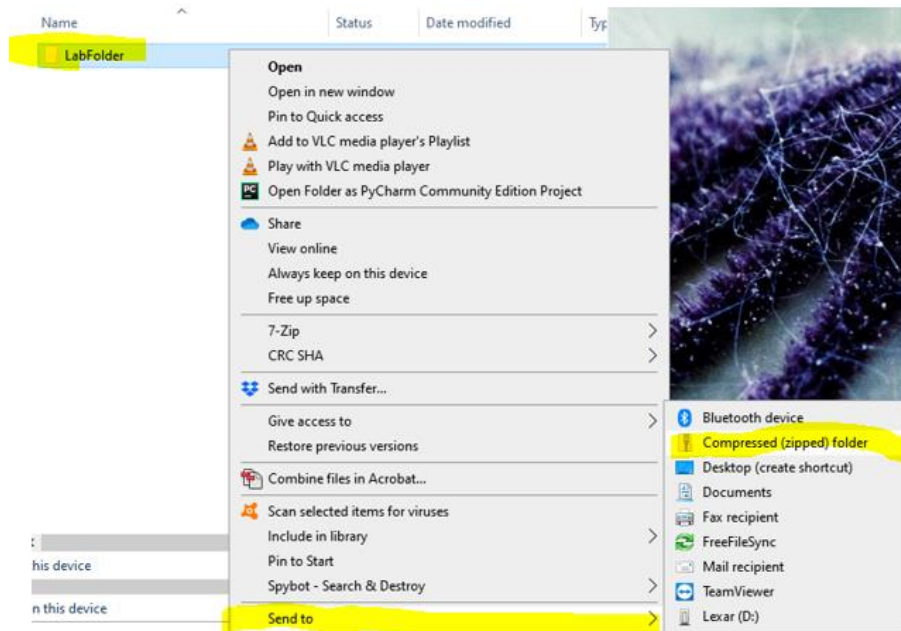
Name

Status

Date modified

Typ

LabFolder

Open
Open in new window
Pin to Quick access
Add to VLC media player's Playlist
Play with VLC media player
Open Folder as PyCharm Community Edition Project

Share
View online
Always keep on this device
Free up space

7-Zip
CRC SHA

Send with Transfer...

Give access to
Restore previous versions

Combine files in Acrobat...

Scan selected items for viruses
Include in library
Pin to Start
Spybot - Search & Destroy

Send to

Bluetooth device
Compressed (zipped) folder
Desktop (create shortcut)
Documents
Fax recipient
FreeFileSync
Mail recipient
TeamViewer
Lexar (D:)

this device

n this device